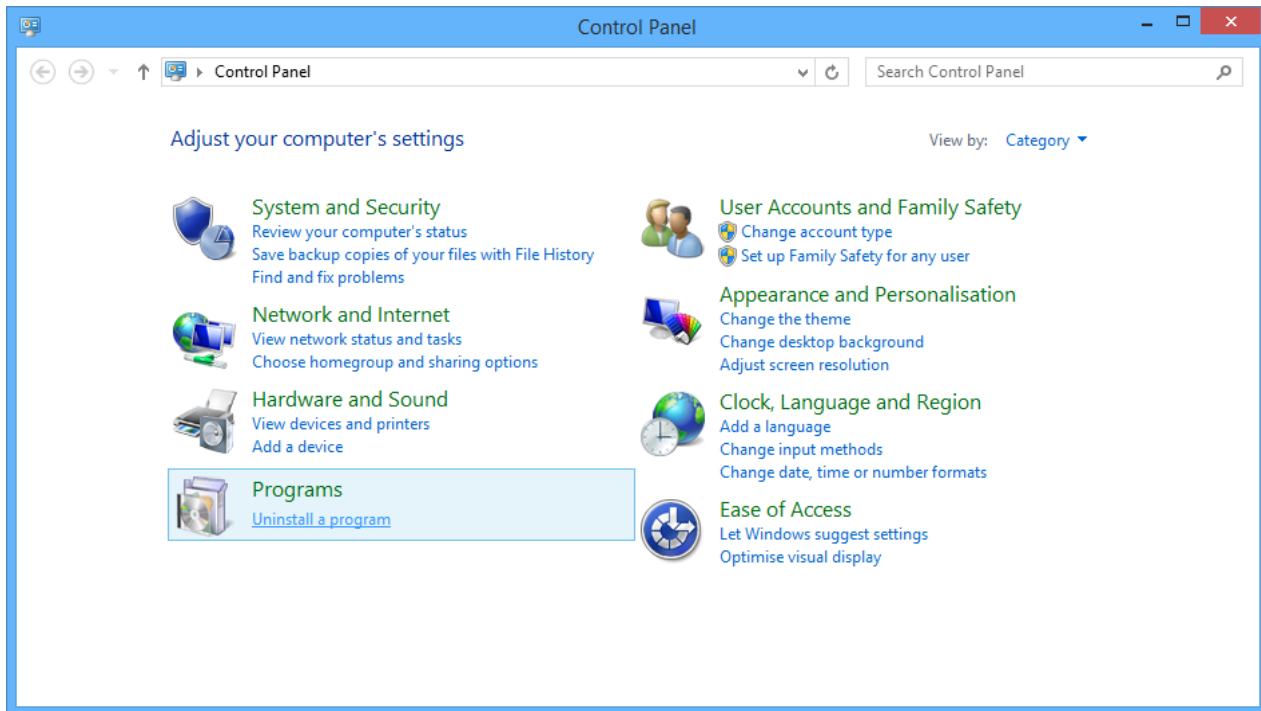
Control Panel

Control Panel

Search Control Panel

Adjust your computer's settings

View by: Category

System and Security
Review your computer's status
Save backup copies of your files with File History
Find and fix problems

Network and Internet
View network status and tasks
Choose homegroup and sharing options

Hardware and Sound
View devices and printers
Add a device

Programs
Uninstall a program

User Accounts and Family Safety
Change account type
Set up Family Safety for any user

Appearance and Personalisation
Change the theme
Change desktop background
Adjust screen resolution

Clock, Language and Region
Add a language
Change input methods
Change date, time or number formats

Ease of Access
Let Windows suggest settings
Optimise visual display